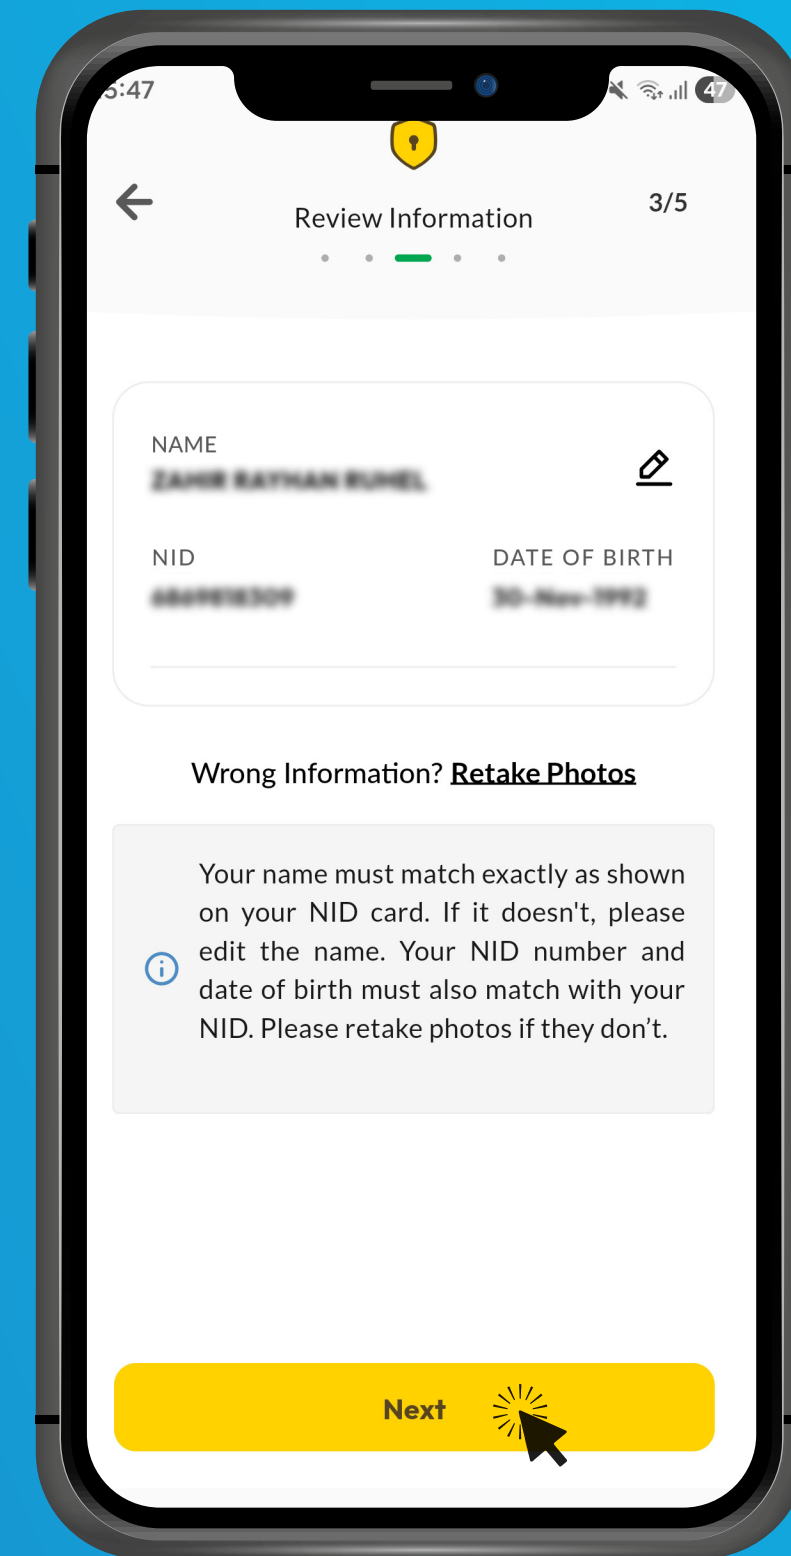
5:47

47

Review Information

3/5

NAME

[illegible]

NID

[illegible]

DATE OF BIRTH

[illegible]

Wrong Information? Retake Photos

Your name must match exactly as shown on your NID card. If it doesn't, please edit the name. Your NID number and date of birth must also match with your NID. Please retake photos if they don’t.

Next